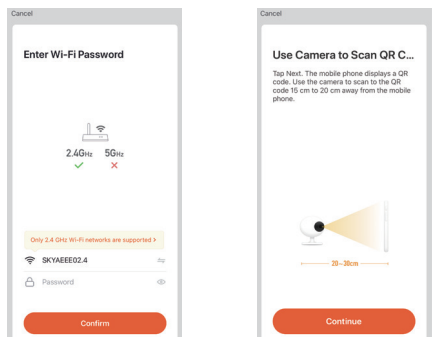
Cancel

Enter Wi-Fi Password

2.4GHz 5GHz

✓ ✕

Only 2.4 GHz Wi-Fi networks are supported >

SKYAEEE02.4

Password

Confirm

Cancel

Use Camera to Scan QR C...

Tap Next. The mobile phone displays a QR code. Use the camera to scan to the QR code 15 cm to 20 cm away from the mobile phone.

20~30cm

Continue